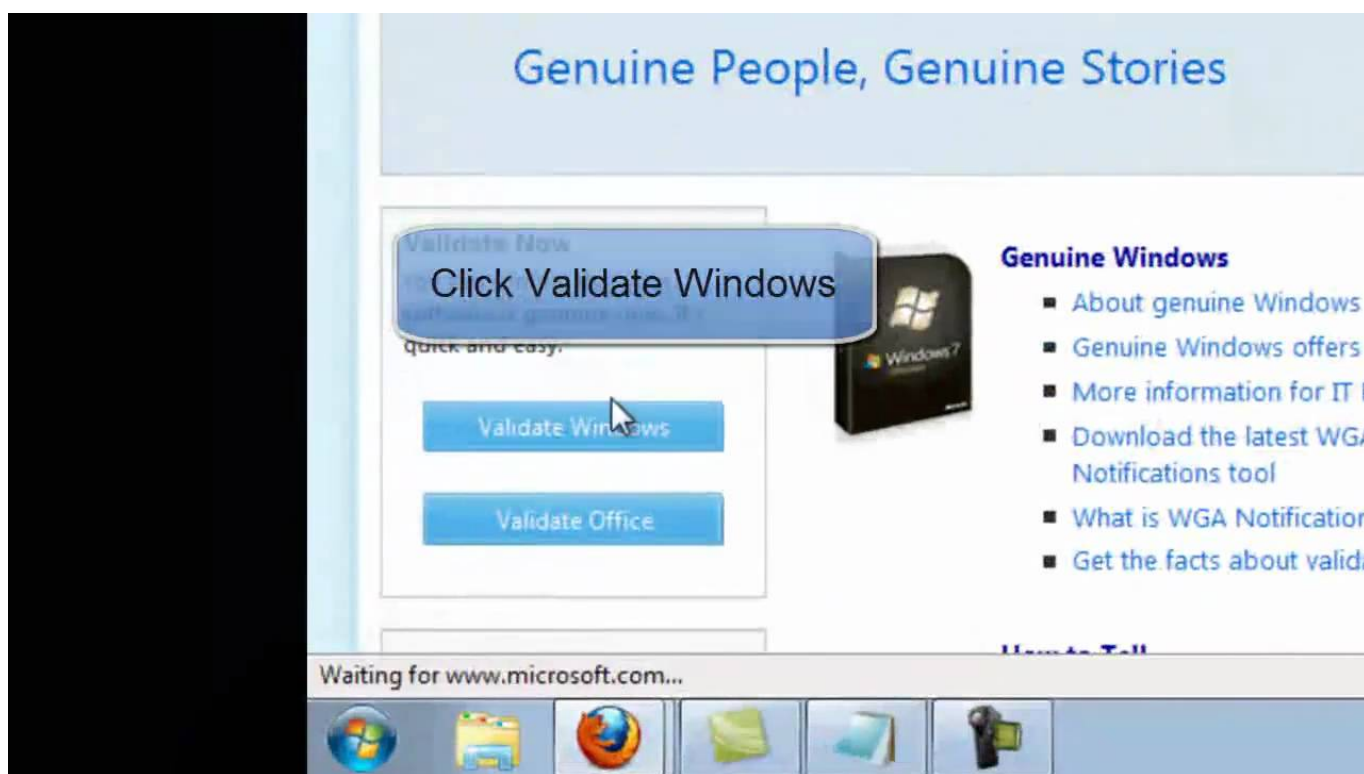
Genuine People, Genuine Stories

Validate Now

Click Validate Windows

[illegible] quick and easy.

Validate Windows

Validate Office

Windows 7

Genuine Windows

- About genuine Windows
- Genuine Windows offers
- More information for IT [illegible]
- Download the latest WG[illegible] Notifications tool
- What is WGA Notificatio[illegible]
- Get the facts about valid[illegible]

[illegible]

Waiting for www.microsoft.com...